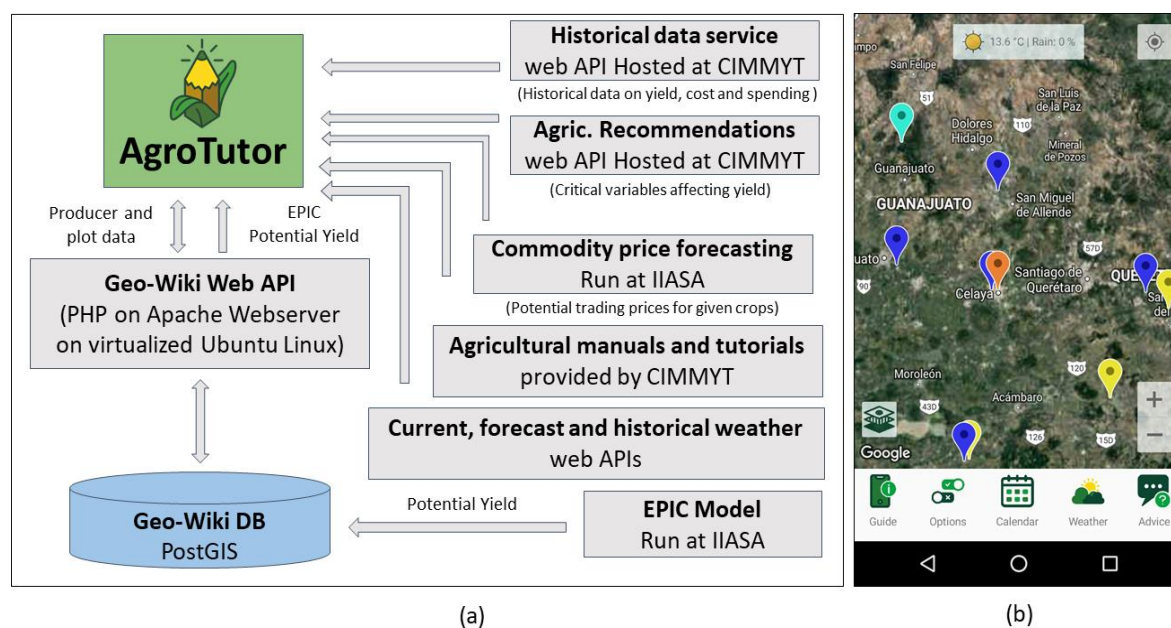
AgroTutor

Historical data service
web API Hosted at CIMMYT
(Historical data on yield, cost and spending )

Agric. Recommendations
web API Hosted at CIMMYT
(Critical variables affecting yield)

Producer and plot data

EPIC Potential Yield

Commodity price forecasting
Run at IIASA
(Potential trading prices for given crops)

Geo-Wiki Web API
(PHP on Apache Webserver on virtualized Ubuntu Linux)

Agricultural manuals and tutorials
provided by CIMMYT

Current, forecast and historical weather
web APIs

Potential Yield

Geo-Wiki DB
PostGIS

EPIC Model
Run at IIASA

(a)

13.6 °C | Rain: 0 %
mpo
San Felipe
51
San Luis de la Paz
Dolores Hidalgo
110
Mineral de Pozos
Guanajuato
GUANAJUATO
San Miguel de Allende
57D
uato
Santiago de Querétaro
QUE
Sa del
Celaya
90
120
Moroleón
43D
Acámbaro
126
15D
Google
+
−
Guide
Options
Calendar
Weather
Advice

(b)